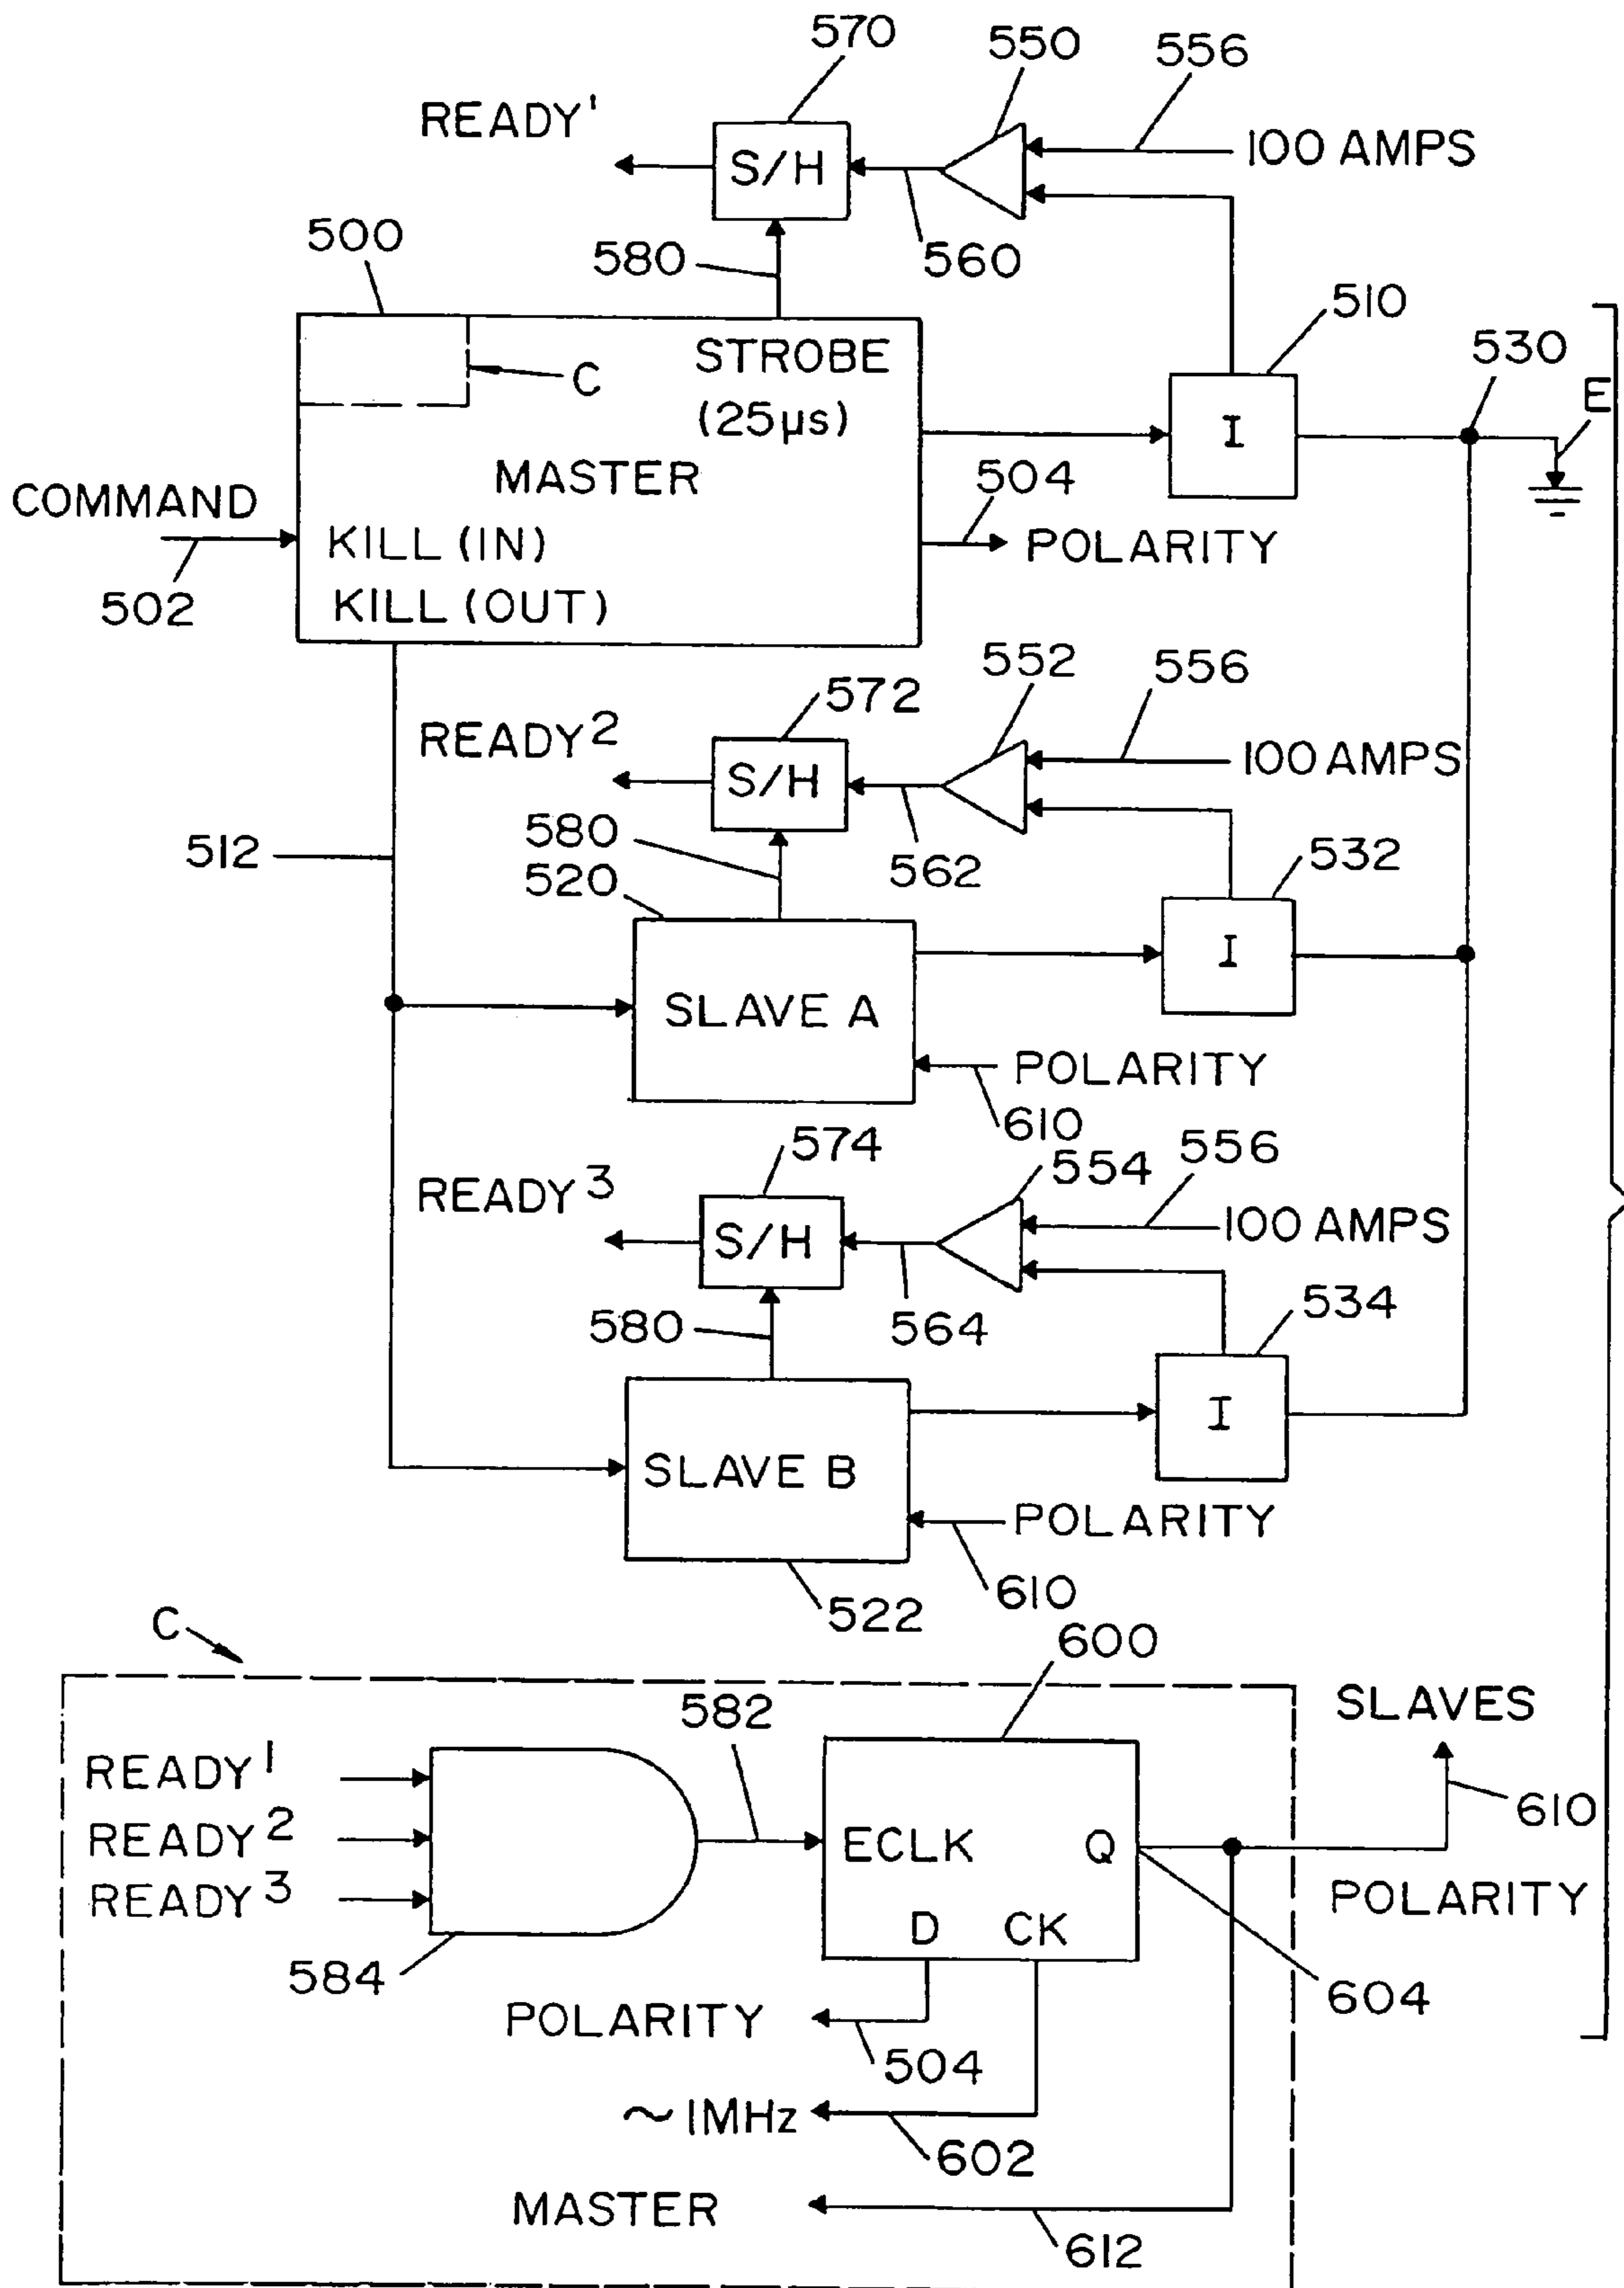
570
550
556
READY$^1$
S/H
100 AMPS
500
580
560
510
STROBE
(25μs)
C
530
E
MASTER
I
COMMAND
504
KILL (IN)
POLARITY
502
KILL (OUT)
552
556
572
READY$^2$
100 AMPS
S/H
580
512
562
532
520
I
SLAVE A
POLARITY
610
574
554
556
READY$^3$
100 AMPS
S/H
580
564
534
I
SLAVE B
POLARITY
610
522
C
600
SLAVES
582
READY$^1$
610
READY$^2$
ECLK
Q
READY$^3$
POLARITY
D
CK
584
604
POLARITY
504
~1MHz
602
MASTER
612